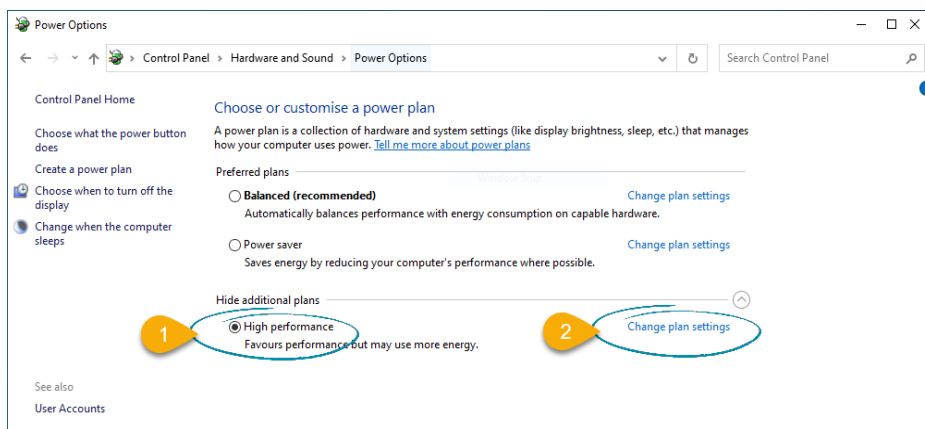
Power Options

Control Panel > Hardware and Sound > Power Options

Search Control Panel

Control Panel Home

Choose what the power button does

Create a power plan

Choose when to turn off the display

Change when the computer sleeps

Choose or customise a power plan

A power plan is a collection of hardware and system settings (like display brightness, sleep, etc.) that manages how your computer uses power. Tell me more about power plans

Preferred plans

Balanced (recommended)
Change plan settings
Automatically balances performance with energy consumption on capable hardware.

Power saver
Change plan settings
Saves energy by reducing your computer's performance where possible.

Hide additional plans

1

High performance
Favours performance but may use more energy.

2

Change plan settings

See also

User Accounts